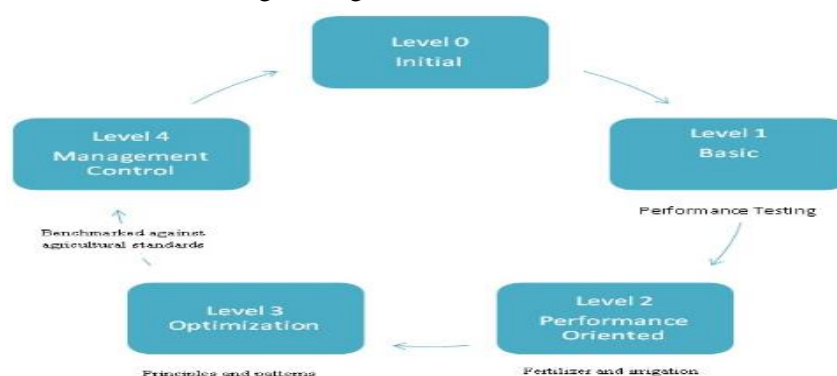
Level 0
Initial

Level 1
Basic

Performance Testing

Level 2
Performance Oriented

Fertilizer and irrigation

Level 3
Optimization

Principles and patterns

Benchmarked against agricultural standards

Level 4
Management Control